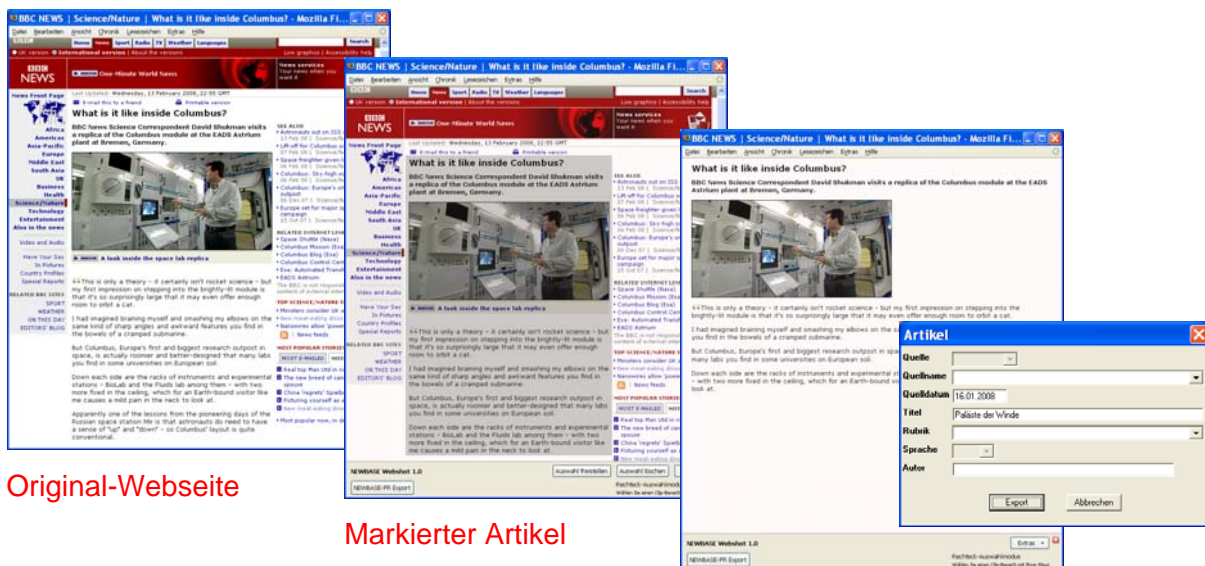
BBC NEWS | Science/Nature | What is it like inside Columbus? - Mozilla Fi...

Datei Bearbeiten Ansicht Chronik Lesezeichen Extras Hilfe

News Sport Radio TV Weather Languages

Search

UK version International version | About the versions

Low graphics | Accessibility help

BBC NEWS

One-Minute World News

News services
Your news when you want it

News Front Page

Africa
Americas
Asia-Pacific
Europe
Middle East
South Asia
UK
Business
Health
Science/Nature
Technology
Entertainment
Also in the news

Video and Audio

Have Your Say
In Pictures
Country Profiles
Special Reports

RELATED BBC SITES
SPORT
WEATHER
ON THIS DAY
EDITORS' BLOG

Last Updated: Wednesday, 13 February 2008, 22:55 GMT

E-mail this to a friend

Printable version

What is it like inside Columbus?

BBC News Science Correspondent David Shukman visits a replica of the Columbus module at the EADS Astrium plant at Bremen, Germany.

A look inside the space lab replica

This is only a theory - it certainly isn't rocket science - but my first impression on stepping into the brightly-lit module is that it's so surprisingly large that it may even offer enough room to orbit a cat.

I had imagined braining myself and smashing my elbows on the same kind of sharp angles and awkward features you find in the bowels of a cramped submarine.

But Columbus, Europe's first and biggest research outpost in space, is actually roomier and better-designed that many labs you find in some universities on European soil.

Down each side are the racks of instruments and experimental stations - BioLab and the Fluids lab among them - with two more fixed in the ceiling, which for an Earth-bound visitor like me causes a mild pain in the neck to look at.

Apparently one of the lessons from the pioneering days of the Russian space station Mir is that astronauts do need to have a sense of "up" and "down" - so Columbus' layout is quite conventional.

SEE ALSO:
Astronauts out on ISS
Lift-off for Columbus
Space freighter given
Columbus: Sky-high
Columbus: Europe's outpost
Europe set for major space campaign

RELATED INTERNET LINKS
Space Shuttle (Nasa)
Columbus Mission (Esa)
Columbus Blog (Esa)
Columbus Control Centre
Esa: Automated Transfer
EADS Astrium
The BBC is not responsible for the content of external internet sites

TOP SCIENCE/NATURE STORIES
Ministers consider UK
New meat-eating dinosaur
Nanowires allow 'power'
News feeds

MOST POPULAR STORIES
MOST E-MAILED
Real top Man Utd in
The new breed of can spouse
China 'regrets' Spielberg
Picturing yourself as a
New meat-eating dinosaur
Most popular now, in detail

Original-Webseite

NEWBASE Webshot 1.0

Auswahl freistellen

Auswahl löschen

NEWBASE-PR Export

Markierter Artikel

Extras

Rechteck-Auswahlmodus

Artikel

Quelle

Quellname

Quelldatum 16.01.2008

Titel Paläste der Winde

Rubrik

Sprache

Autor

Export

Abbrechen